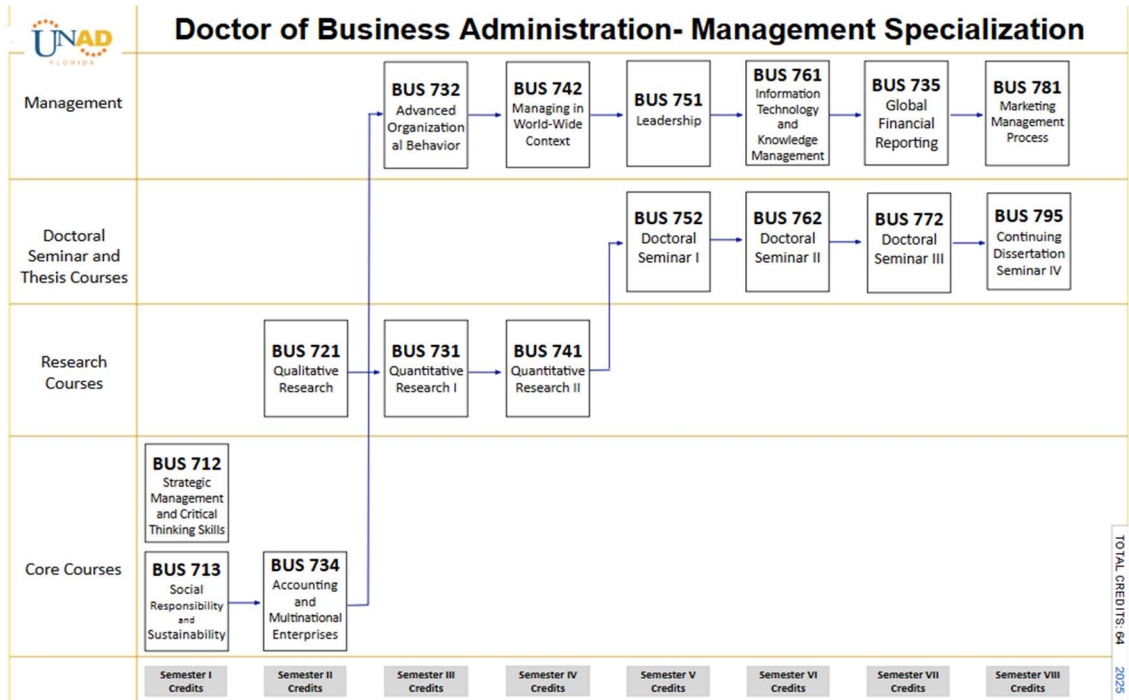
UNAD
FLORIDA

Doctor of Business Administration- Management Specialization

Management

BUS 732
Advanced Organizational Behavior

BUS 742
Managing in World-Wide Context

BUS 751
Leadership

BUS 761
Information Technology and Knowledge Management

BUS 735
Global Financial Reporting

BUS 781
Marketing Management Process

Doctoral Seminar and Thesis Courses

BUS 752
Doctoral Seminar I

BUS 762
Doctoral Seminar II

BUS 772
Doctoral Seminar III

BUS 795
Continuing Dissertation Seminar IV

Research Courses

BUS 721
Qualitative Research

BUS 731
Quantitative Research I

BUS 741
Quantitative Research II

Core Courses

BUS 712
Strategic Management and Critical Thinking Skills

BUS 713
Social Responsibility and Sustainability

BUS 734
Accounting and Multinational Enterprises

TOTAL CREDITS: 64

| Semester I Credits | Semester II Credits | Semester III Credits | Semester IV Credits | Semester V Credits | Semester VI Credits | Semester VII Credits | Semester VIII Credits |
|---|---|---|---|---|---|---|---|

2025